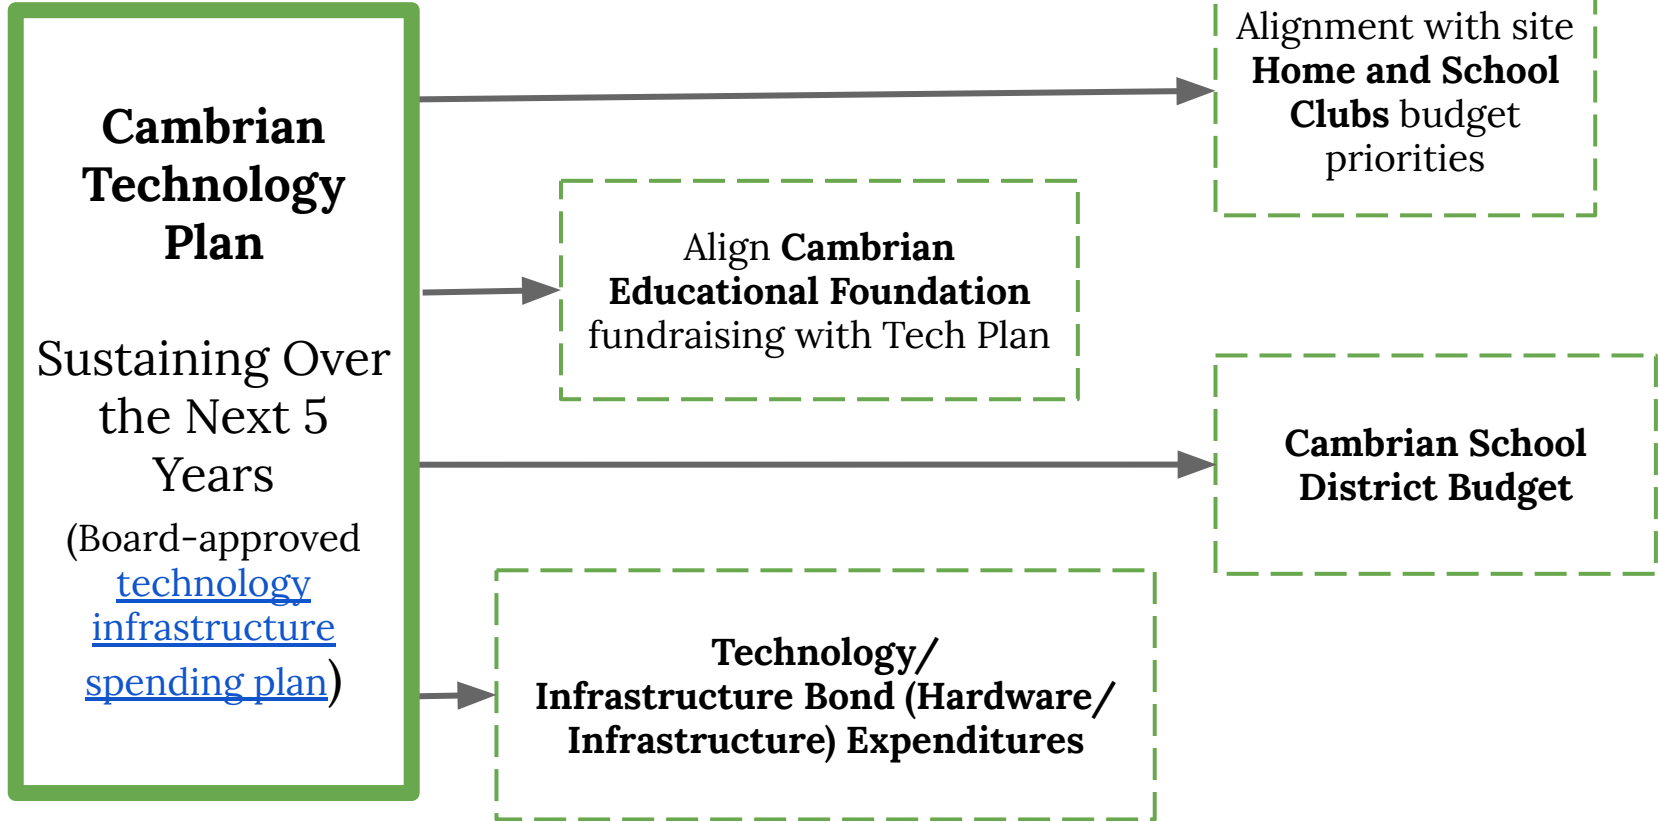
Cambrian Technology Plan

Sustaining Over the Next 5 Years

(Board-approved technology infrastructure spending plan)

Alignment with site Home and School Clubs budget priorities

Align Cambrian Educational Foundation fundraising with Tech Plan

Cambrian School District Budget

Technology/ Infrastructure Bond (Hardware/ Infrastructure) Expenditures